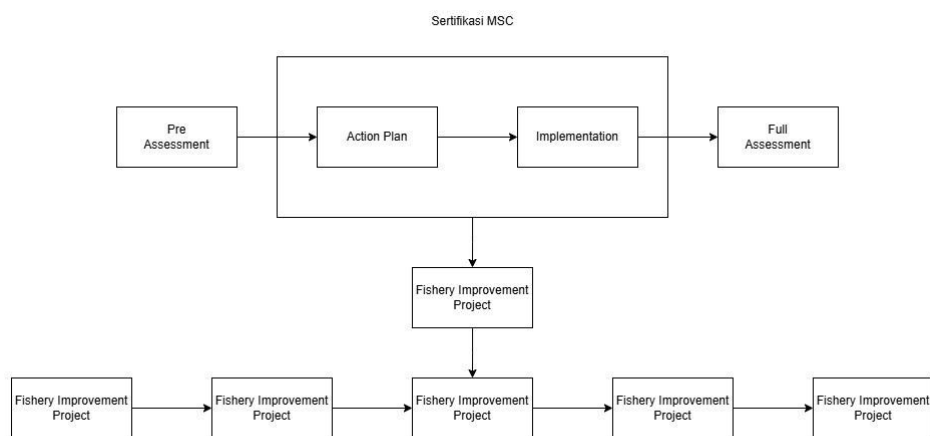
Sertifikasi MSC

Pre Assessment

Action Plan

Implementation

Full Assessment

Fishery Improvement Project

Fishery Improvement Project

Fishery Improvement Project

Fishery Improvement Project

Fishery Improvement Project

Fishery Improvement Project